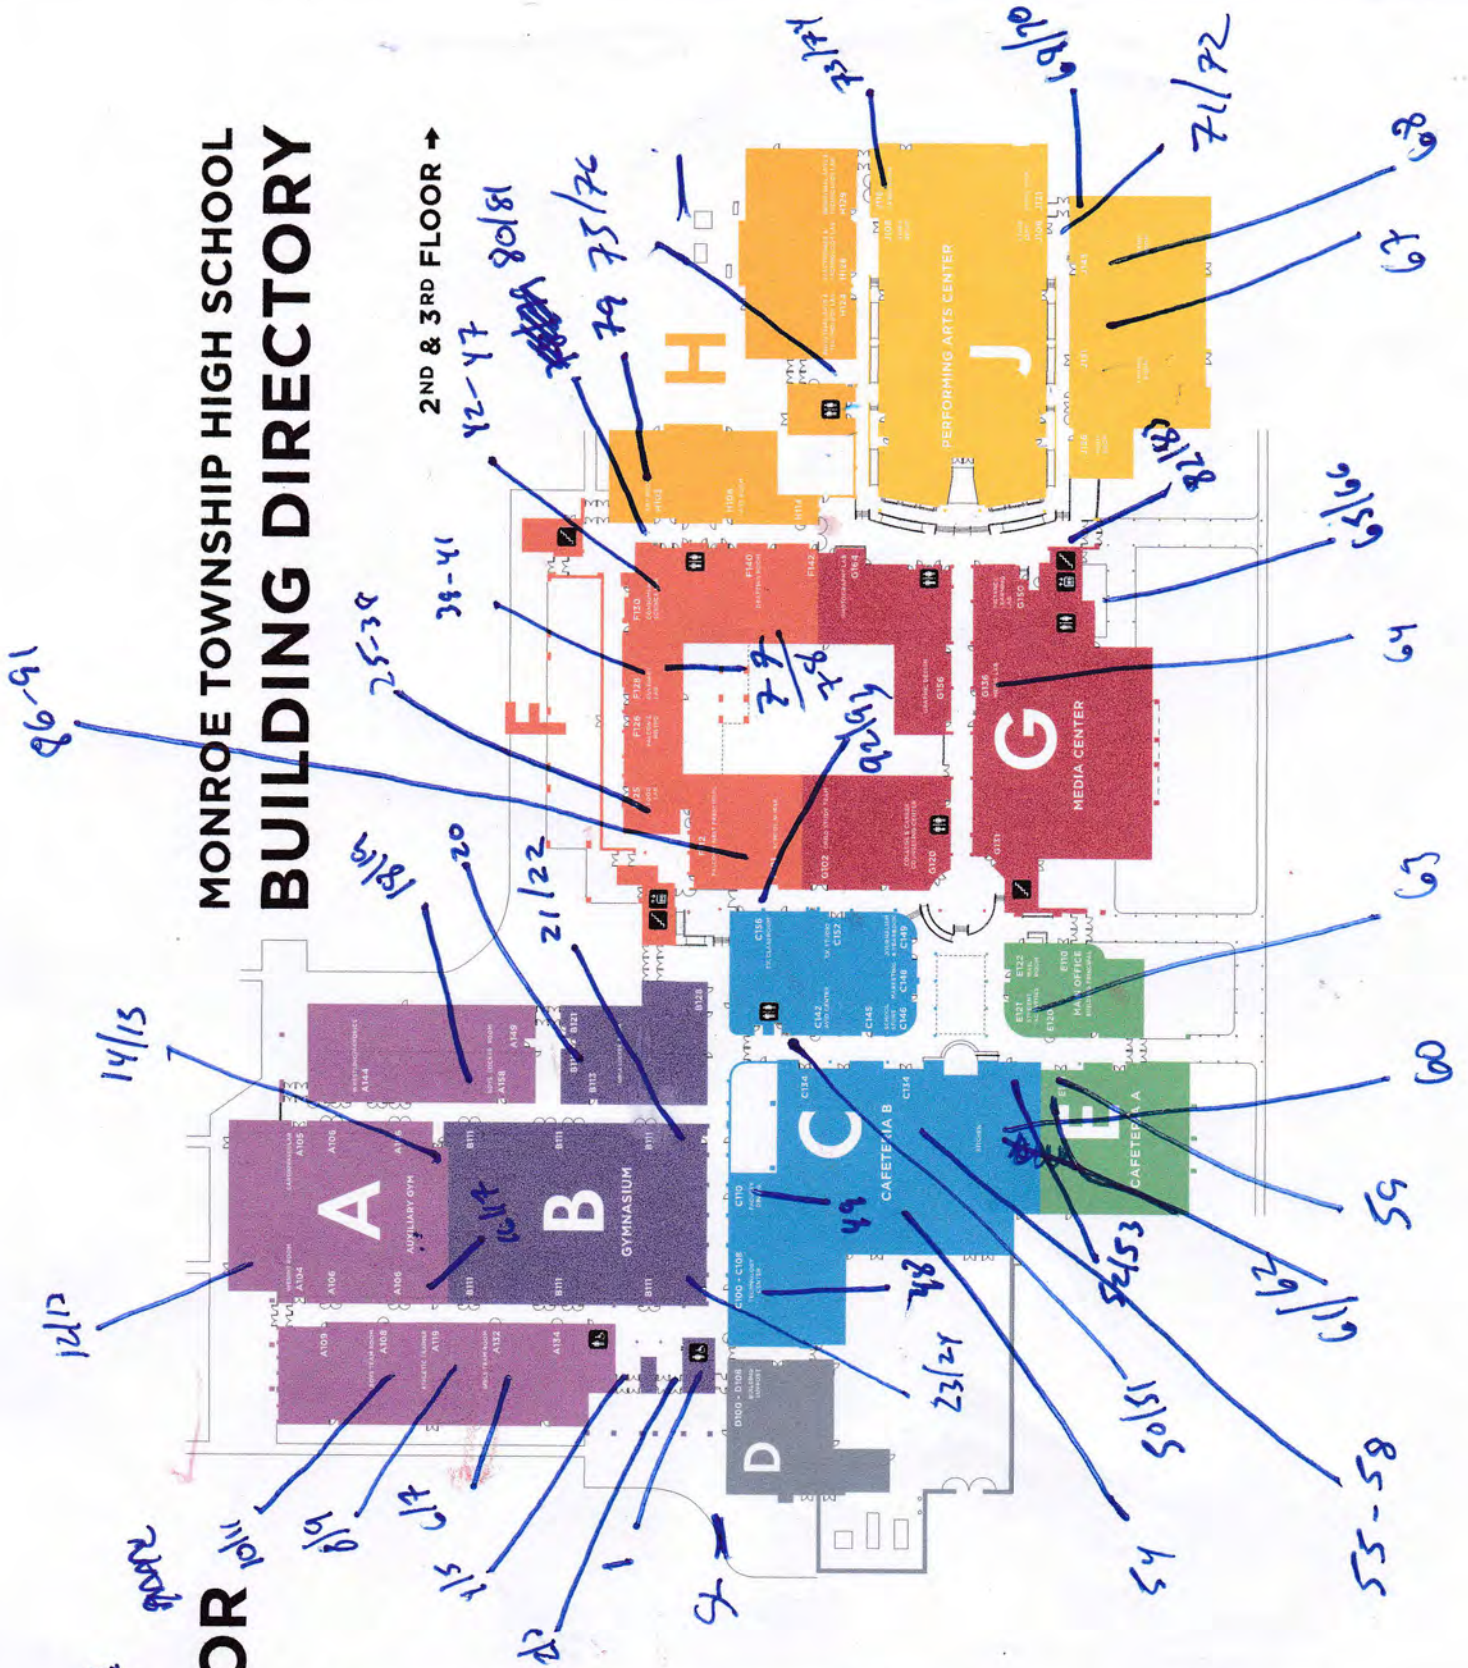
MONROE TOWNSHIP HIGH SCHOOL
BUILDING DIRECTORY

2ND & 3RD FLOOR →

OR

A
AUXILIARY GYM
A104 A105 A106 A108 A109 A119 A132 A134 A144 A149 A158

B
GYMNASIUM
B111 B112 B121 B128

C
CAFETERIA B
C100 - C108 C110 C134 C142 C145 C146 C148 C149 C152 C156

D
D100 - D108

E
CAFETERIA A
MAIN OFFICE
E110 E120 E121 E122

F
F120 F126 F128 F140 F142

G
MEDIA CENTER
G102 G120 G136 G150 G151 G156 G164

H
H102 H104 H114 H124 H126 H128

J
PERFORMING ARTS CENTER
J101 J108 J120 J141 J143 J144 J151

86-91
25-30
38-41
42-47
80/81
79
75/76
73/74
69/70
71/72
68
67
78/82
65/66
64
63
60
59
62
61
55-58
54
50/51
52/53
49
48
23/24
21/22
20
18/19
14/13
16/17
12/13
10/11
8/9
6/7
5/4
3/2
1
2
77
78
92/93